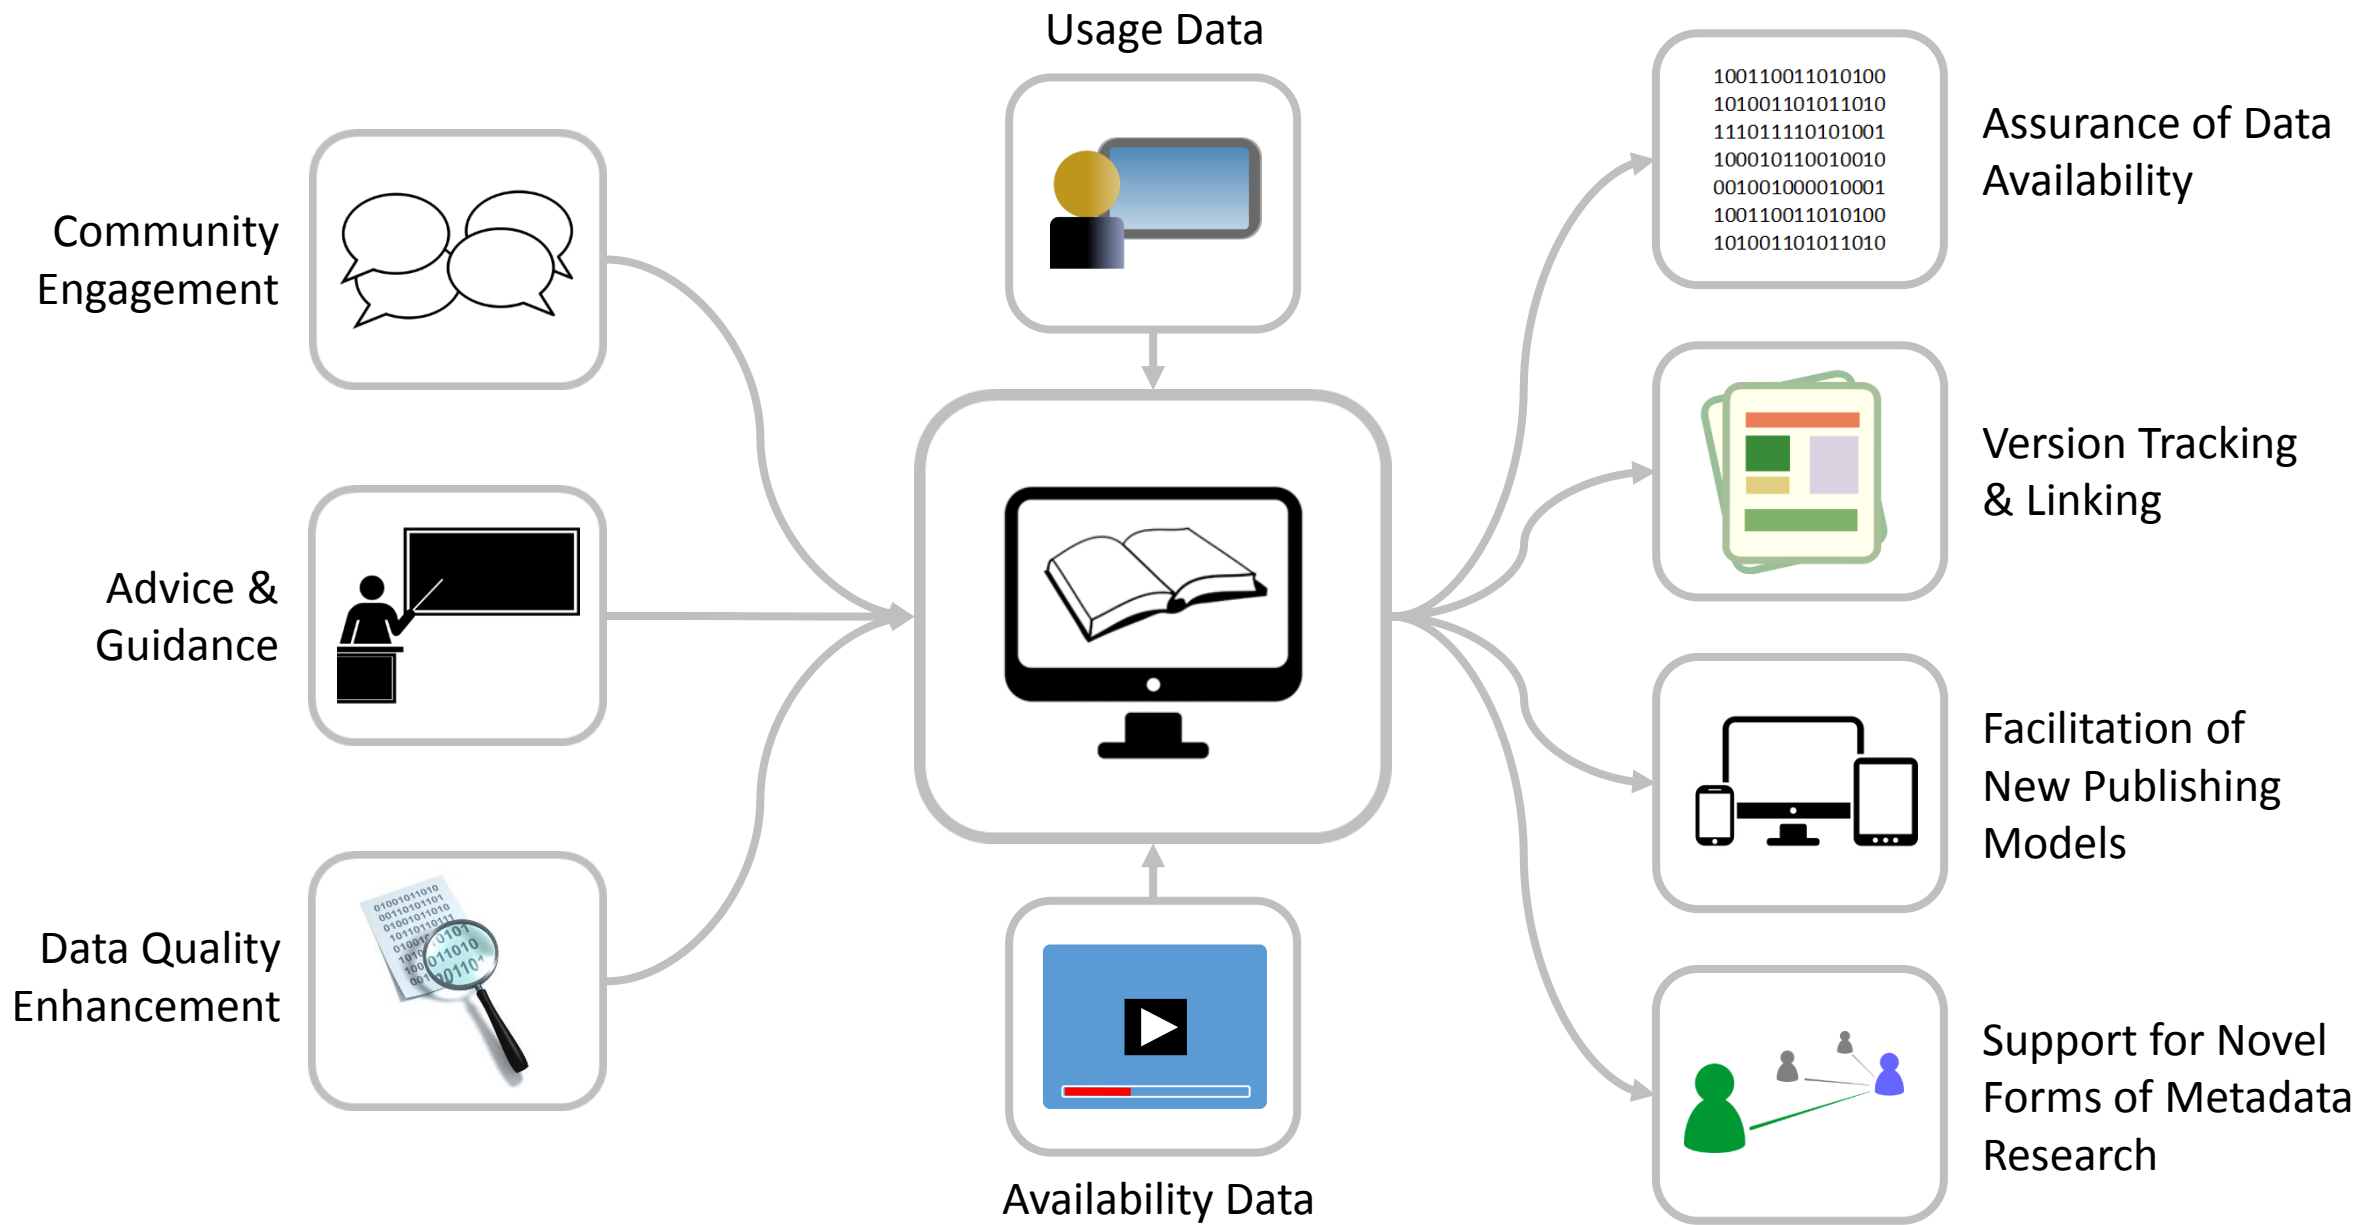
Usage Data

Community Engagement

Advice & Guidance

Data Quality Enhancement

100110011010100
101001101011010
111011110101001
100010110010010
001001000010001
100110011010100
101001101011010

Assurance of Data Availability

Version Tracking & Linking

Facilitation of New Publishing Models

Support for Novel Forms of Metadata Research

Availability Data